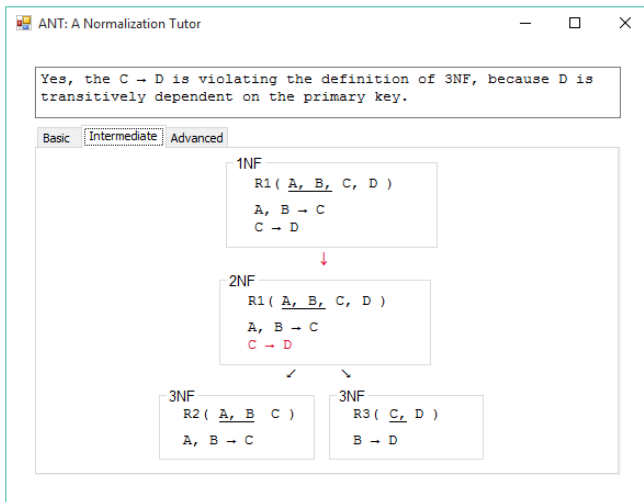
ANT: A Normalization Tutor

Yes, the C → D is violating the definition of 3NF, because D is transitively dependent on the primary key.

Basic | Intermediate | Advanced

1NF
R1( A, B, C, D )
A, B → C
C → D

2NF
R1( A, B, C, D )
A, B → C
C → D

3NF
R2( A, B C )
A, B → C

3NF
R3( C, D )
B → D